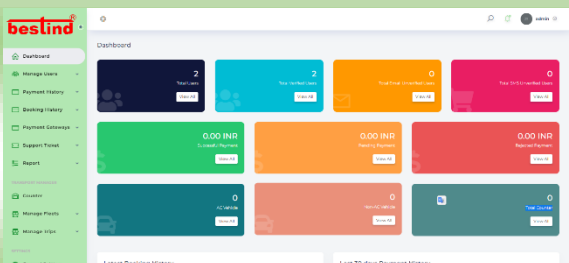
bestlind®

Dashboard
Manage Users
Payment History
Booking History
Payment Gateways
Support Ticket
Report
Location
Manage Fleets
Manage Trips

admin

Dashboard

2
Total Users
View All

2
Total Verified Users
View All

0
Total Email Unverified Users
View All

0
Total SMS Unverified Users
View All

0.00 INR
Successful Payment
View All

0.00 INR
Pending Payment
View All

0.00 INR
Rejected Payment
View All

0
AC Vehicle
View All

0
Non-AC Vehicle
View All

0
Ticket Counter
View All

Latest Booking History
Last 30 days Payment History